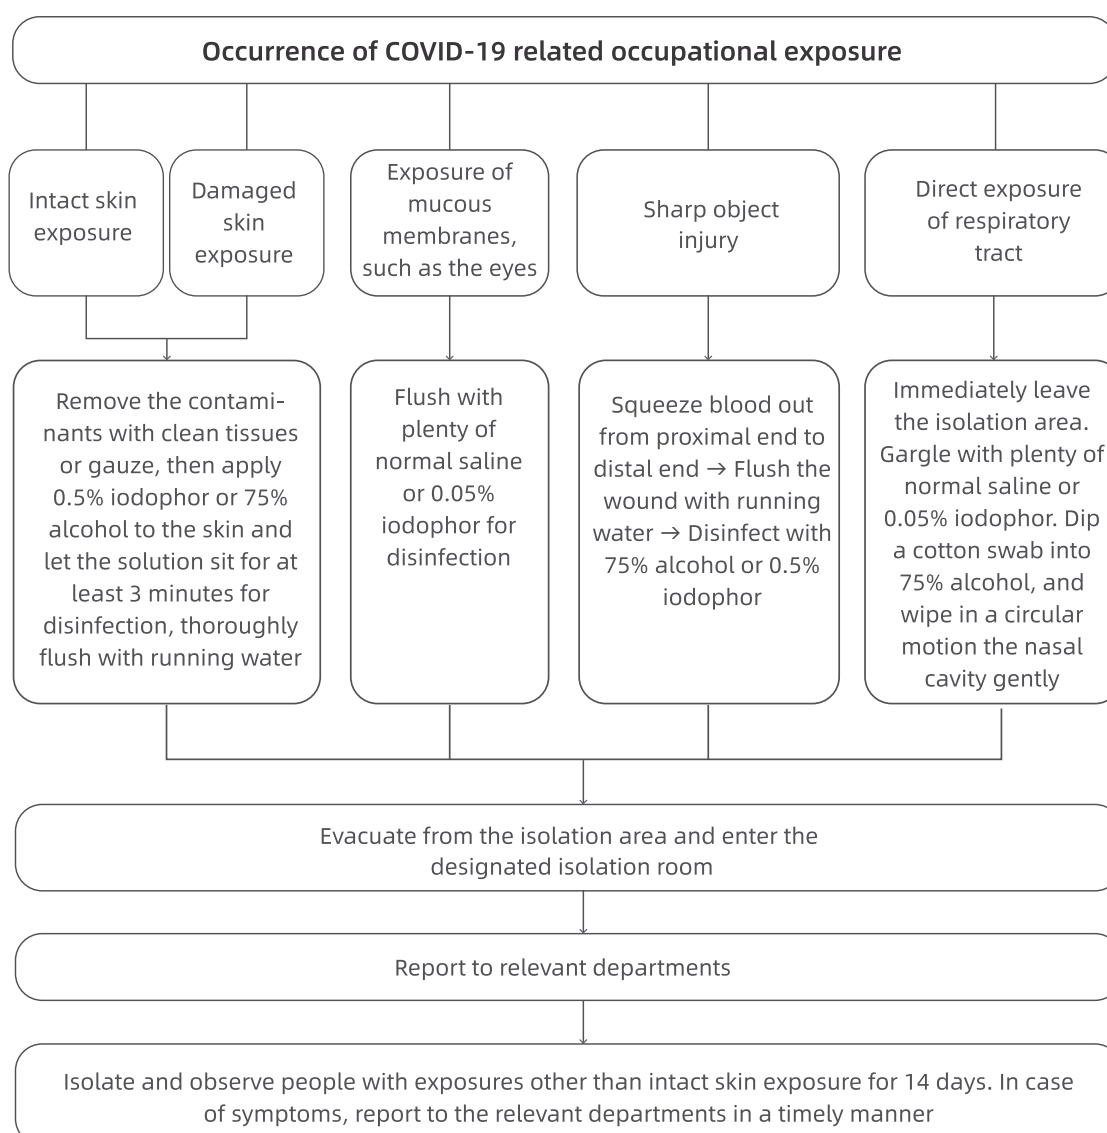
Occurrence of COVID-19 related occupational exposure

Intact skin exposure

Damaged skin exposure

Exposure of mucous membranes, such as the eyes

Sharp object injury

Direct exposure of respiratory tract

Remove the contaminants with clean tissues or gauze, then apply 0.5% iodophor or 75% alcohol to the skin and let the solution sit for at least 3 minutes for disinfection, thoroughly flush with running water

Flush with plenty of normal saline or 0.05% iodophor for disinfection

Squeeze blood out from proximal end to distal end → Flush the wound with running water → Disinfect with 75% alcohol or 0.5% iodophor

Immediately leave the isolation area. Gargle with plenty of normal saline or 0.05% iodophor. Dip a cotton swab into 75% alcohol, and wipe in a circular motion the nasal cavity gently

Evacuate from the isolation area and enter the designated isolation room

Report to relevant departments

Isolate and observe people with exposures other than intact skin exposure for 14 days. In case of symptoms, report to the relevant departments in a timely manner